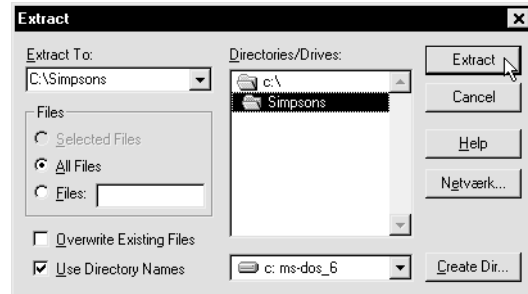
Extract

Extract To:
C:\Simpsons

Files
Selected Files
All Files
Files:

Overwrite Existing Files
Use Directory Names

Directories/Drives:
c:\
Simpsons

c: ms-dos_6

Extract
Cancel
Help
Netværk...
Create Dir...